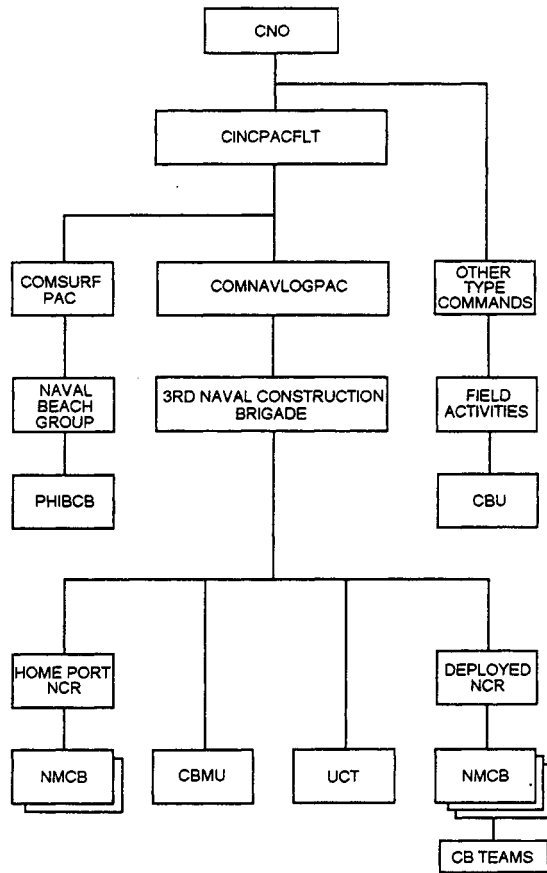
CNO

CINCPACFLT

COMSURF PAC

COMNAVLOGPAC

OTHER TYPE COMMANDS

NAVAL BEACH GROUP

3RD NAVAL CONSTRUCTION BRIGADE

FIELD ACTIVITIES

PHIBCB

CBU

HOME PORT NCR

DEPLOYED NCR

NMCB

CBMU

UCT

NMCB

CB TEAMS